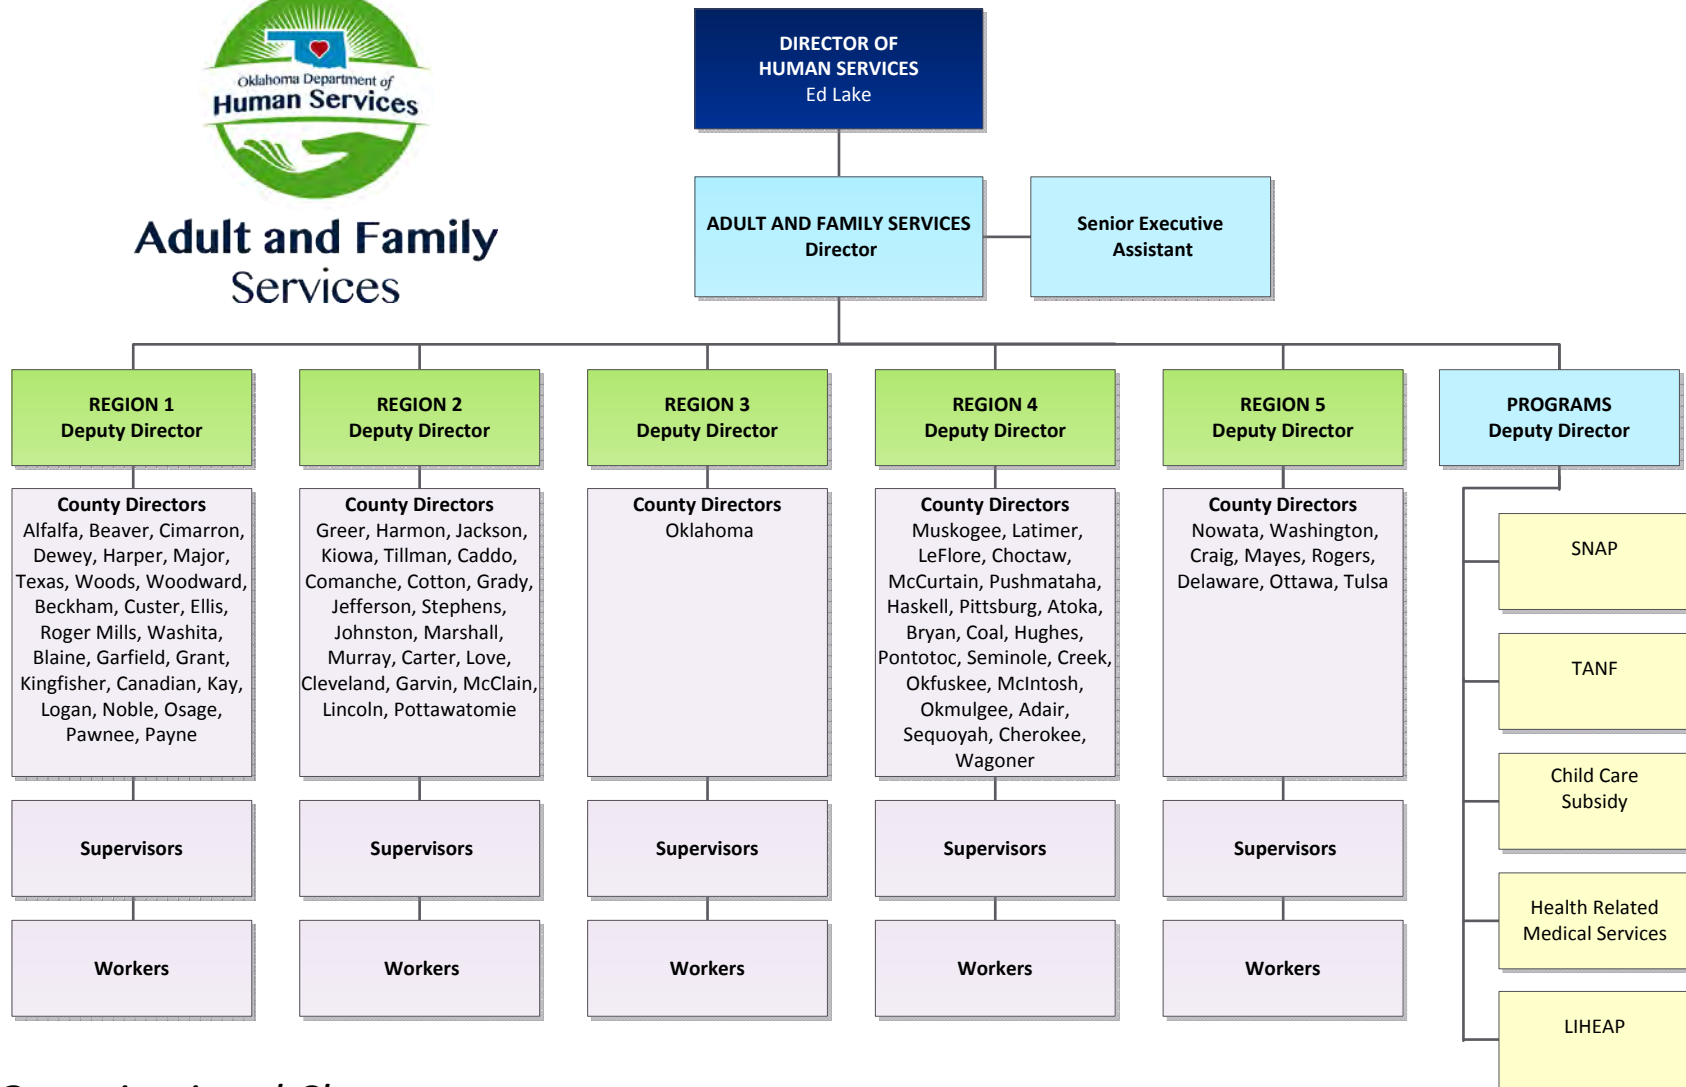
Oklahoma Department of Human Services

Adult and Family Services

DIRECTOR OF HUMAN SERVICES
Ed Lake

ADULT AND FAMILY SERVICES Director

Senior Executive Assistant

REGION 1 Deputy Director

County Directors
Alfalfa, Beaver, Cimarron, Dewey, Harper, Major, Texas, Woods, Woodward, Beckham, Custer, Ellis, Roger Mills, Washita, Blaine, Garfield, Grant, Kingfisher, Canadian, Kay, Logan, Noble, Osage, Pawnee, Payne

Supervisors

Workers

REGION 2 Deputy Director

County Directors
Greer, Harmon, Jackson, Kiowa, Tillman, Caddo, Comanche, Cotton, Grady, Jefferson, Stephens, Johnston, Marshall, Murray, Carter, Love, Cleveland, Garvin, McClain, Lincoln, Pottawatomie

Supervisors

Workers

REGION 3 Deputy Director

County Directors
Oklahoma

Supervisors

Workers

REGION 4 Deputy Director

County Directors
Muskogee, Latimer, LeFlore, Choctaw, McCurtain, Pushmataha, Haskell, Pittsburg, Atoka, Bryan, Coal, Hughes, Pontotoc, Seminole, Creek, Okfuskee, McIntosh, Okmulgee, Adair, Sequoyah, Cherokee, Wagoner

Supervisors

Workers

REGION 5 Deputy Director

County Directors
Nowata, Washington, Craig, Mayes, Rogers, Delaware, Ottawa, Tulsa

Supervisors

Workers

PROGRAMS Deputy Director

SNAP

TANF

Child Care Subsidy

Health Related Medical Services

LIHEAP